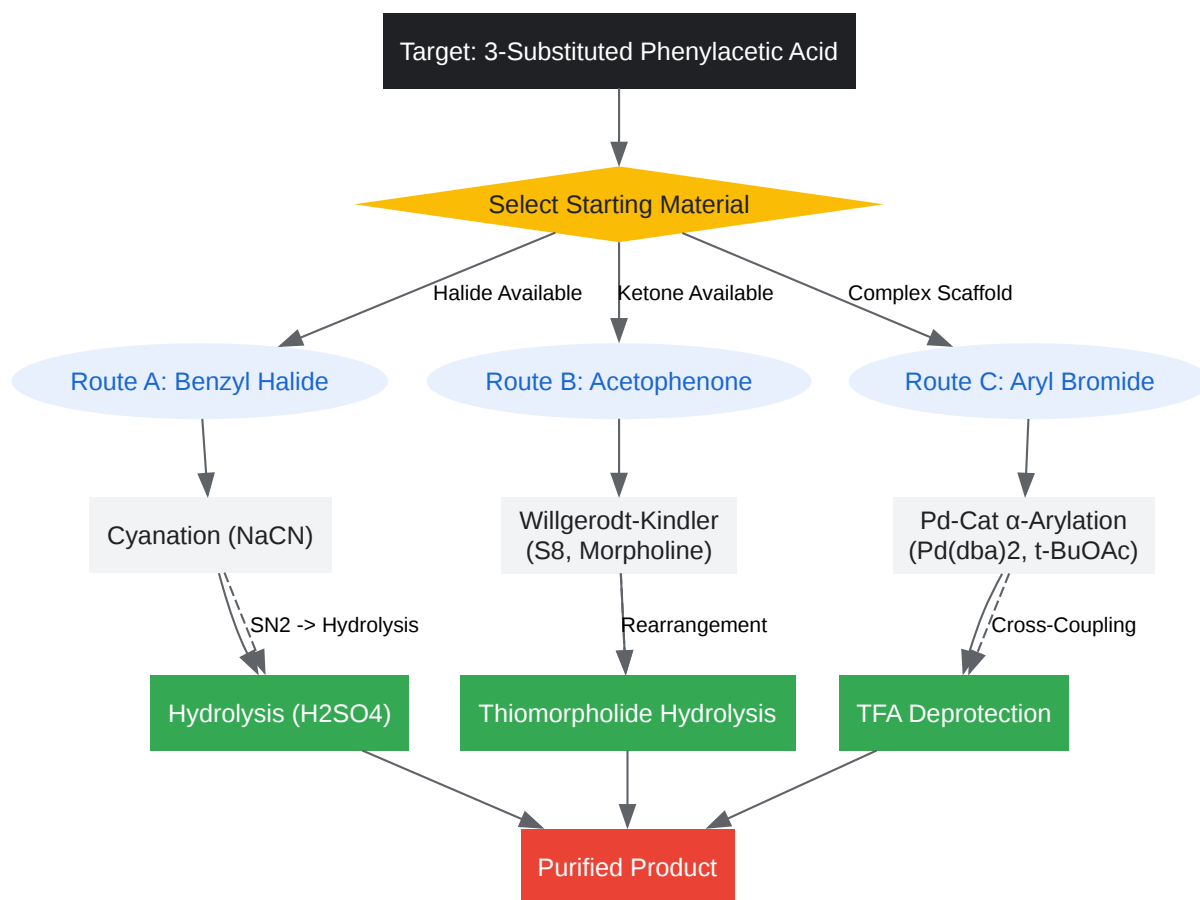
Target: 3-Substituted Phenylacetic Acid

Select Starting Material

Halide Available

Ketone Available

Complex Scaffold

Route A: Benzyl Halide

Route B: Acetophenone

Route C: Aryl Bromide

Cyanation (NaCN)

Willgerodt-Kindler (S8, Morpholine)

Pd-Cat α-Arylation (Pd(dba)2, t-BuOAc)

SN2 -> Hydrolysis

Rearrangement

Cross-Coupling

Hydrolysis (H2SO4)

Thiomorpholide Hydrolysis

TFA Deprotection

Purified Product